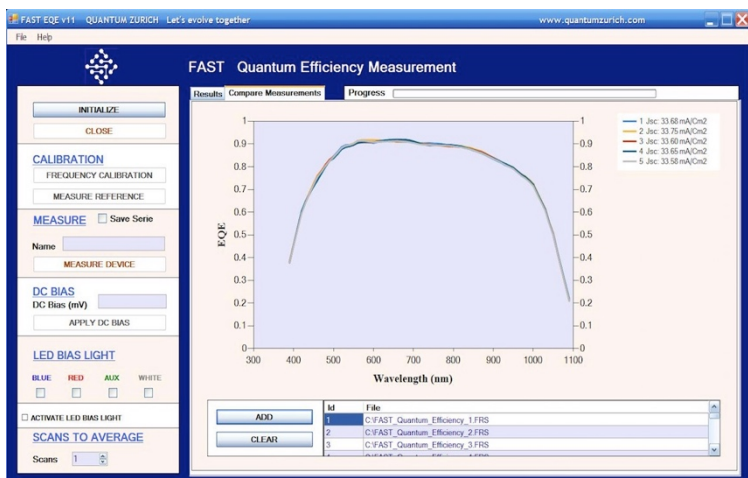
FAST EQE v11 QUANTUM ZURICH Let's evolve together

www.quantumzurich.com

File Help

FAST Quantum Efficiency Measurement

INITIALIZE

CLOSE

CALIBRATION

FREQUENCY CALIBRATION

MEASURE REFERENCE

MEASURE

Save Serie

Name

MEASURE DEVICE

DC BIAS

DC Bias (mV)

APPLY DC BIAS

LED BIAS LIGHT

BLUE RED AUX WHITE

ACTIVATE LED BIAS LIGHT

SCANS TO AVERAGE

Scans 1

Results Compare Measurements

Progress

1 Jsc: 33.68 mA/Cm2
2 Jsc: 33.75 mA/Cm2
3 Jsc: 33.60 mA/Cm2
4 Jsc: 33.65 mA/Cm2
5 Jsc: 33.58 mA/Cm2

EQE

1
0.9
0.8
0.7
0.6
0.5
0.4
0.3
0.2
0.1
0

300 400 500 600 700 800 900 1000 1100

Wavelength (nm)

ADD

CLEAR

| Id | File |
|---|---|
| 1 | C:\FAST_Quantum_Efficiency_1.FRS |
| 2 | C:\FAST_Quantum_Efficiency_2.FRS |
| 3 | C:\FAST_Quantum_Efficiency_3.FRS |
| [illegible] | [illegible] |